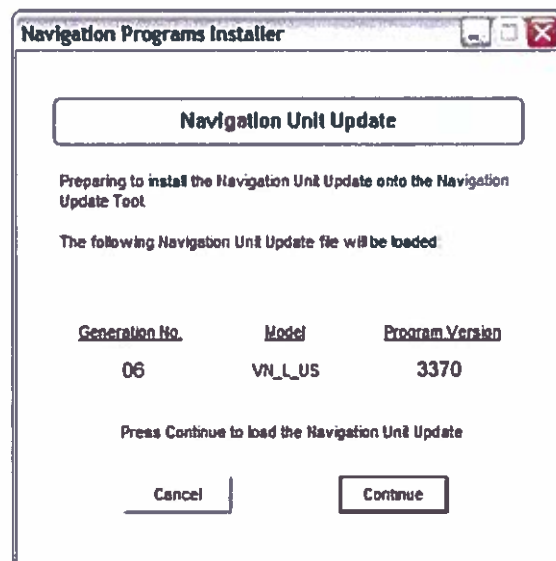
Navigation Programs Installer

Navigation Unit Update

Preparing to install the Navigation Unit Update onto the Navigation Update Tool

The following Navigation Unit Update file will be loaded:

| Generation No. | Model | Program Version |
|---|---|---|
| 06 | VN_L_US | 3370 |

Press Continue to load the Navigation Unit Update

Cancel

Continue